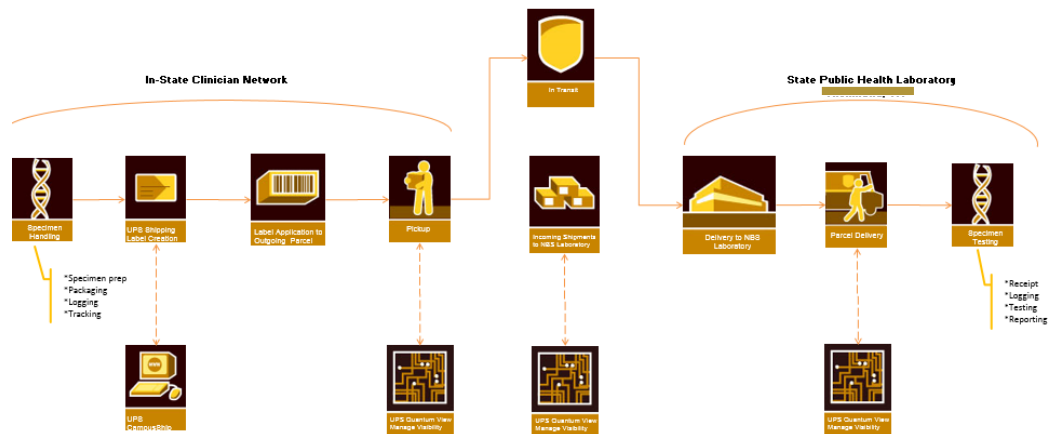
In-State Clinician Network

In Transit

State Public Health Laboratory

Specimen Handling

UPS Shipping Label Creation

Label Application to Outgoing Parcel

Pickup

Incoming Shipments to NBS Laboratory

Delivery to NBS Laboratory

Parcel Delivery

Specimen Testing

*Specimen prep
*Packaging
*Logging
*Tracking

*Receipt
*Logging
*Testing
*Reporting

UPS CampusShip

UPS Quantum View Manage Visibility

UPS Quantum View Manage Visibility

UPS Quantum View Manage Visibility